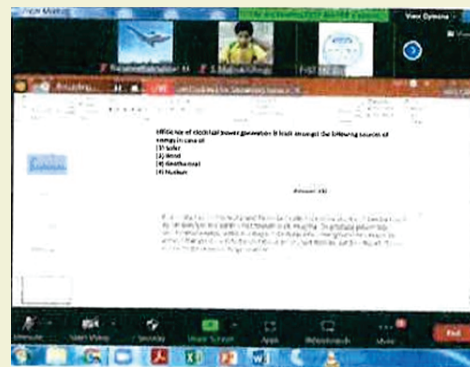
View Options

Efficiency of electrical power generation is least amongst the following sources of energy in case of
(1) Solar
(2) Wind
(3) Geothermal
(4) Nuclear

Answer: (4)

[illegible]

Unmute
Start Video
Security
Share Screen
Apps
Whiteboards
More
End